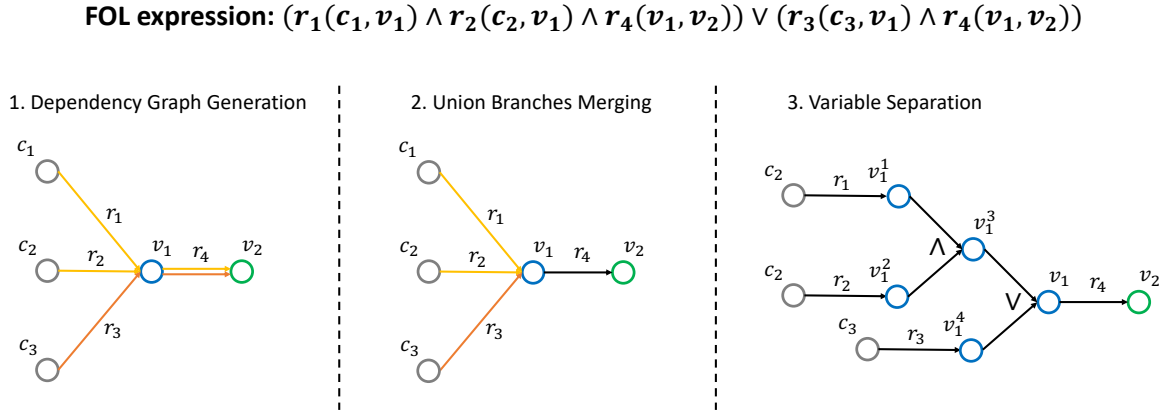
**FOL expression:** $(r_1(c_1, v_1) \wedge r_2(c_2, v_1) \wedge r_4(v_1, v_2)) \vee (r_3(c_3, v_1) \wedge r_4(v_1, v_2))$

1. Dependency Graph Generation

$c_1$ $r_1$ $c_2$ $r_2$ $v_1$ $r_4$ $v_2$ $c_3$ $r_3$

2. Union Branches Merging

$c_1$ $r_1$ $c_2$ $r_2$ $v_1$ $r_4$ $v_2$ $c_3$ $r_3$

3. Variable Separation

$c_2$ $r_1$ $v_1^1$ $v_1^3$ $\wedge$ $c_2$ $r_2$ $v_1^2$ $\vee$ $v_1$ $r_4$ $v_2$ $c_3$ $r_3$ $v_1^4$